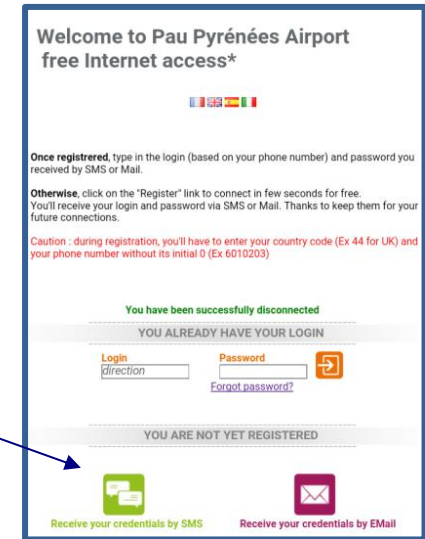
Welcome to Pau Pyrénées Airport free Internet access*

Once registrered, type in the login (based on your phone number) and password you received by SMS or Mail.

Otherwise, click on the "Register" link to connect in few seconds for free. You'll receive your login and password via SMS or Mail. Thanks to keep them for your future connections.

Caution : during registration, you'll have to enter your country code (Ex 44 for UK) and your phone number without its initial 0 (Ex 6010203)

You have been successfully disconnected

YOU ALREADY HAVE YOUR LOGIN

Login
direction

Password

Forgot password?

YOU ARE NOT YET REGISTERED

Receive your credentials by SMS

Receive your credentials by EMail